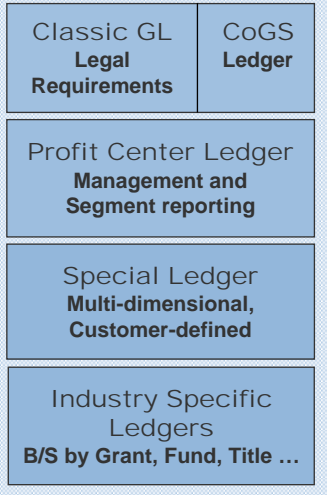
Classic GL
Legal Requirements

CoGS
Ledger

Profit Center Ledger
Management and Segment reporting

Special Ledger
Multi-dimensional, Customer-defined

Industry Specific Ledgers
B/S by Grant, Fund, Title …